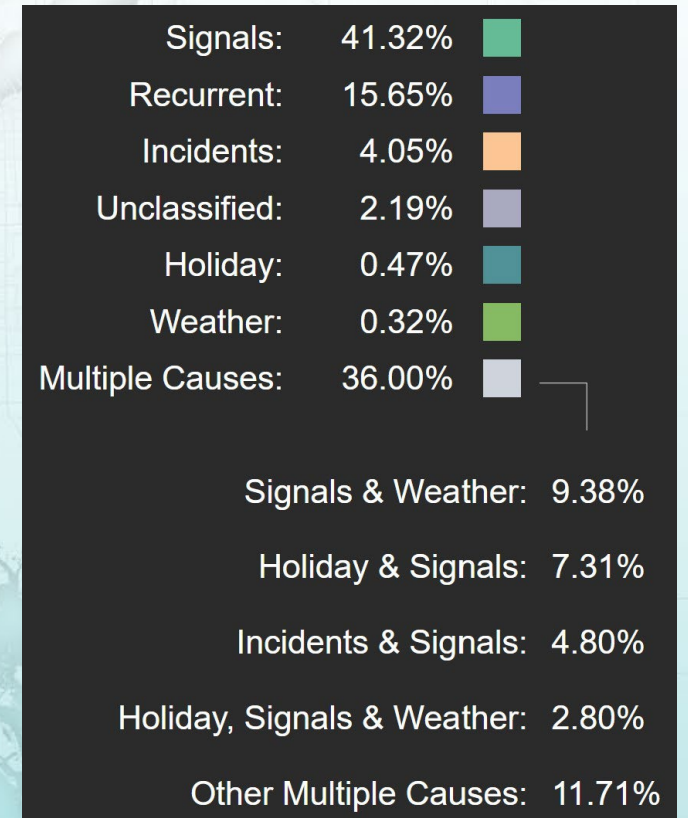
Signals: 41.32%
Recurrent: 15.65%
Incidents: 4.05%
Unclassified: 2.19%
Holiday: 0.47%
Weather: 0.32%
Multiple Causes: 36.00%

Signals & Weather: 9.38%
Holiday & Signals: 7.31%
Incidents & Signals: 4.80%
Holiday, Signals & Weather: 2.80%
Other Multiple Causes: 11.71%